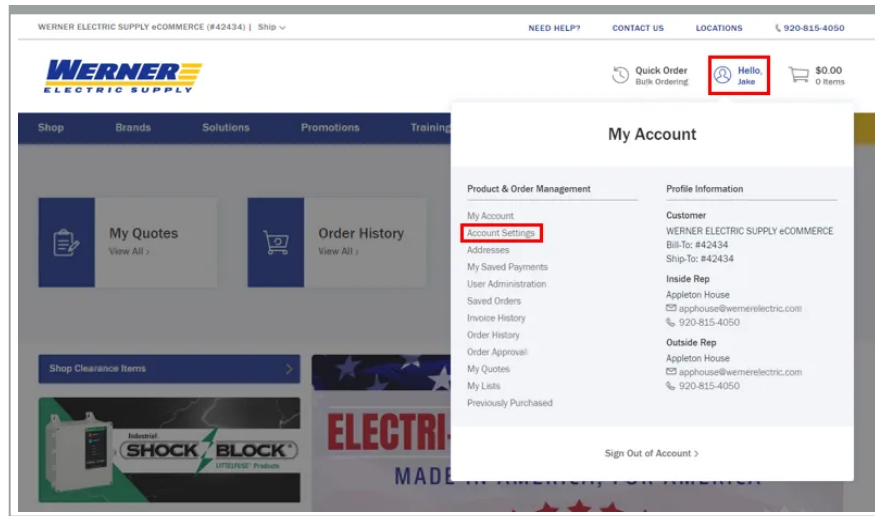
WERNER ELECTRIC SUPPLY eCOMMERCE (#42434) | Ship

NEED HELP? CONTACT US LOCATIONS 920-815-4050

WERNER ELECTRIC SUPPLY

Quick Order
Bulk Ordering

Hello,
Jake

$0.00
0 Items

Shop Brands Solutions Promotions Training

My Quotes
View All ›

Order History
View All ›

Shop Clearance Items

Industrial SHOCK BLOCK LITTELFUSE Products

ELECTRI

MADE

My Account

Product & Order Management

My Account
Account Settings
Addresses
My Saved Payments
User Administration
Saved Orders
Invoice History
Order History
Order Approval
My Quotes
My Lists
Previously Purchased

Profile Information

Customer
WERNER ELECTRIC SUPPLY eCOMMERCE
Bill-To: #42434
Ship-To: #42434

Inside Rep
Appleton House
apphouse@wernerelectric.com
920-815-4050

Outside Rep
Appleton House
apphouse@wernerelectric.com
920-815-4050

Sign Out of Account ›